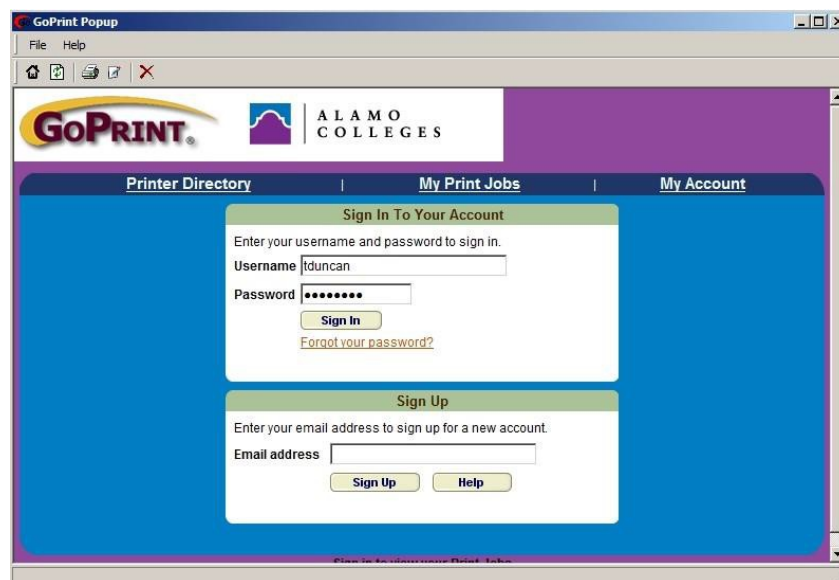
GoPrint Popup

File Help

GoPrint

ALAMO COLLEGES

Printer Directory | My Print Jobs | My Account

Sign In To Your Account

Enter your username and password to sign in.

Username tduncan

Password ••••••••

Sign In

Forgot your password?

Sign Up

Enter your email address to sign up for a new account.

Email address

Sign Up Help

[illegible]